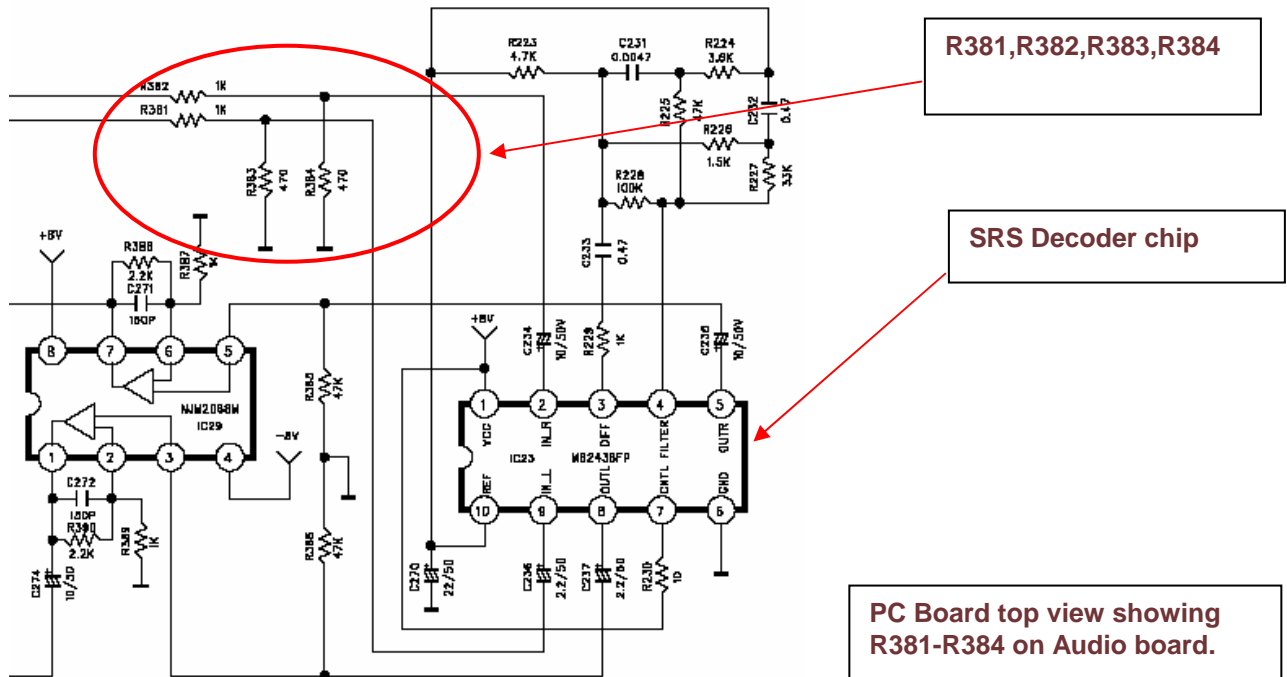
R381,R382,R383,R384

SRS Decoder chip

PC Board top view showing R381-R384 on Audio board.

R382 1K
R381 1K
R383 470
R384 470
R223 4.7K
C231 0.0047
R224 3.9K
R225 4.7K
C232 0.47
R226 1.5K
R227 33K
R228 100K
C233 0.47
+8V
R388 2.2K
C271 100P
R387 1K
8 7 6 5
NJM2068M
IC29
1 2 3 4
-8V
C272 100P
R390 2.2K
R389 1K
C274 10/50
R384 47K
R385 47K
+8V
C234 10/50V
R229 1K
C235 10/50V
1 2 3 4 5
VCC IN_R DFF FILTER OUTR
IC23 M62438FP
REF IN_L OUTL CNTL GND
10 9 8 7 6
C270 22/50
C236 2.2/50
C237 2.2/50
R230 10